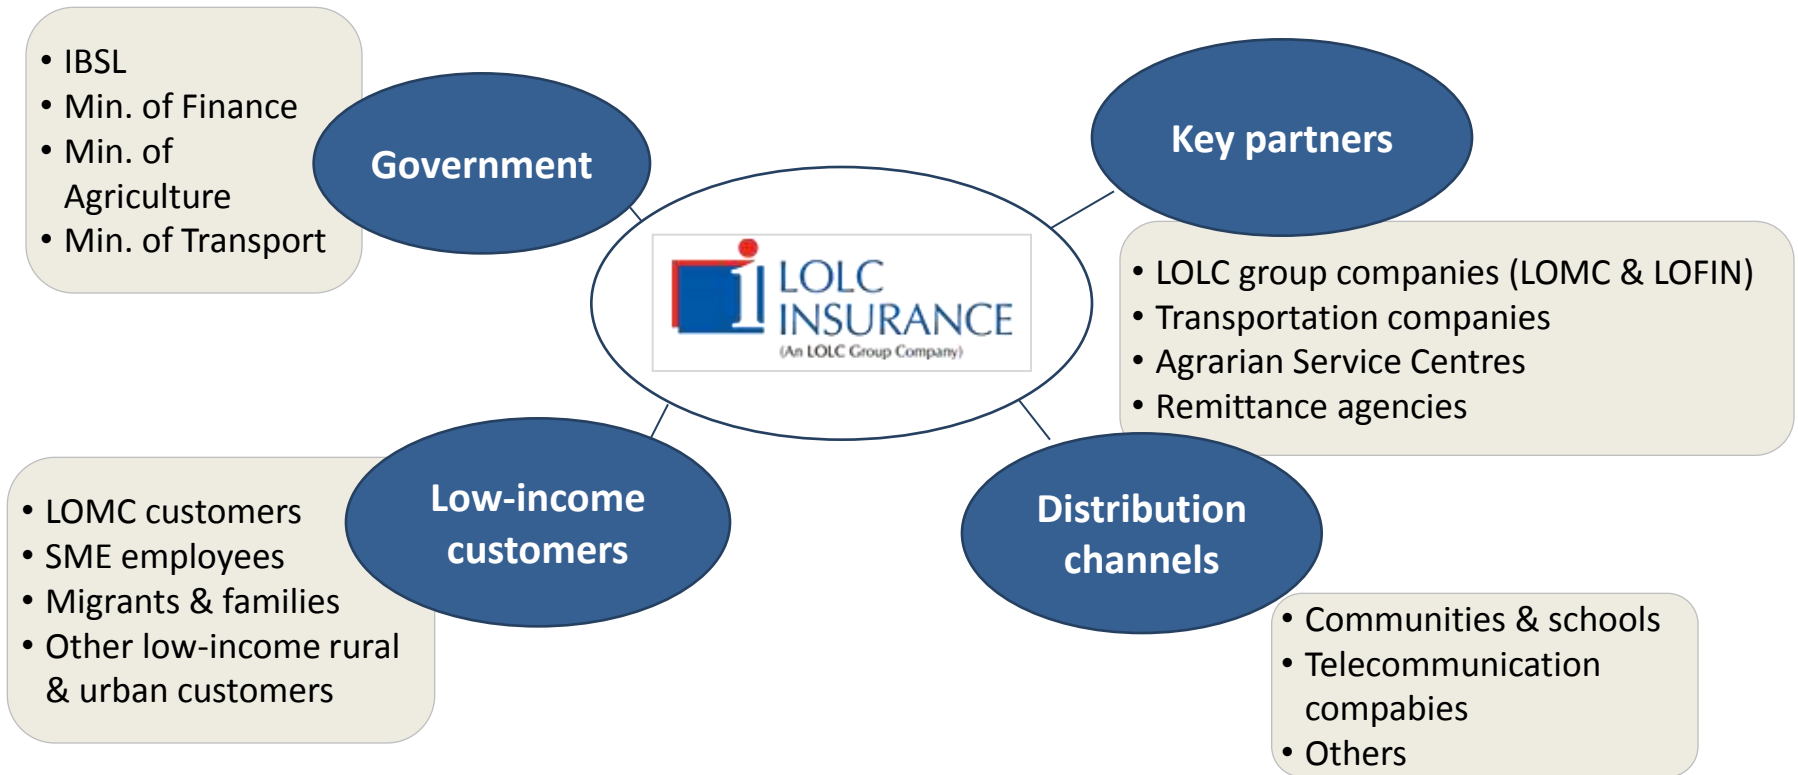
• IBSL
• Min. of Finance
• Min. of Agriculture
• Min. of Transport

Government

Key partners

LOLC INSURANCE
(An LOLC Group Company)

• LOLC group companies (LOMC & LOFIN)
• Transportation companies
• Agrarian Service Centres
• Remittance agencies

• LOMC customers
• SME employees
• Migrants & families
• Other low-income rural & urban customers

Low-income customers

Distribution channels

• Communities & schools
• Telecommunication compabies
• Others